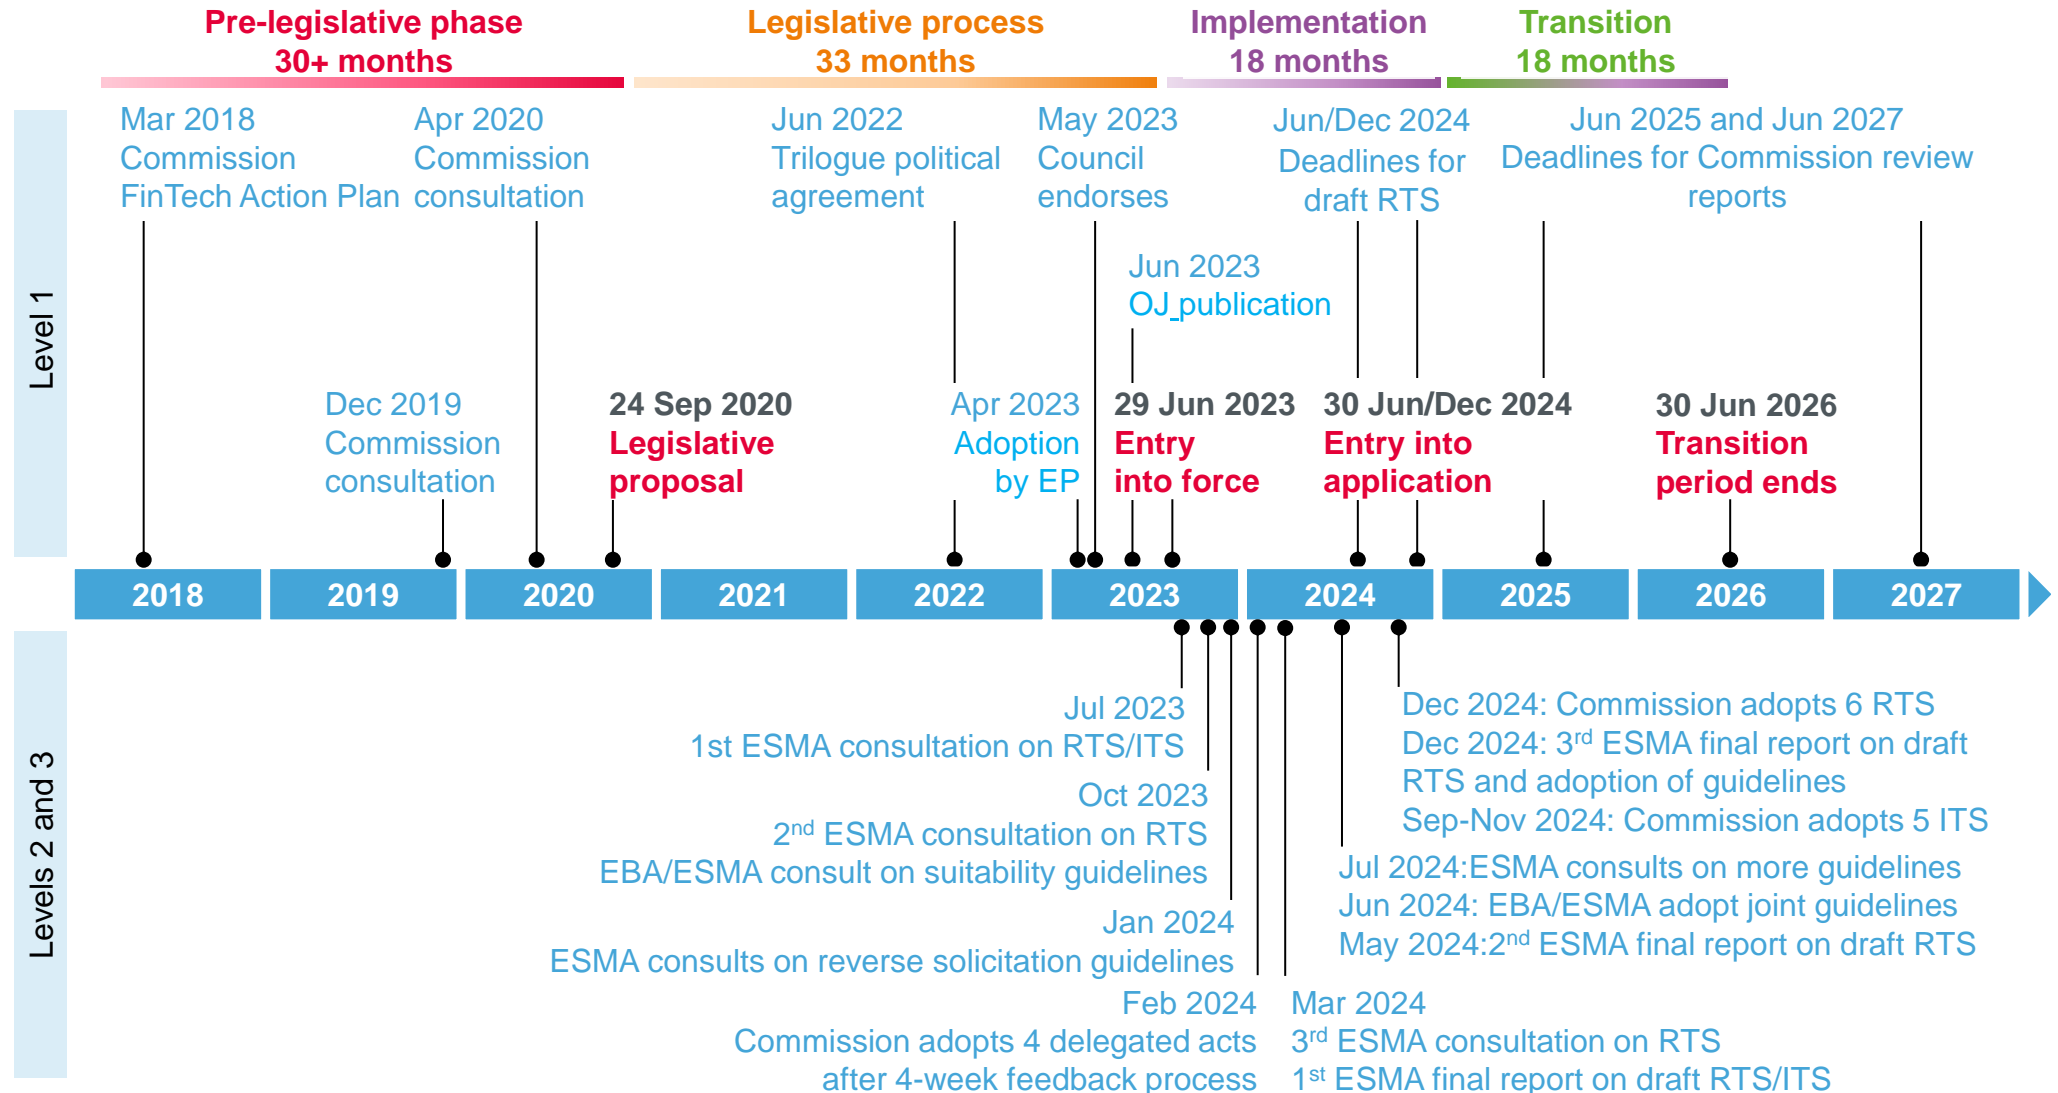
Pre-legislative phase
30+ months

Legislative process
33 months

Implementation
18 months

Transition
18 months

Level 1

Mar 2018
Commission
FinTech Action Plan

Apr 2020
Commission
consultation

Jun 2022
Trilogue political
agreement

May 2023
Council
endorses

Jun/Dec 2024
Deadlines for
draft RTS

Jun 2025 and Jun 2027
Deadlines for Commission review
reports

Jun 2023
OJ publication

Dec 2019
Commission
consultation

24 Sep 2020
Legislative
proposal

Apr 2023
Adoption
by EP

29 Jun 2023
Entry
into force

30 Jun/Dec 2024
Entry into
application

30 Jun 2026
Transition
period ends

2018
2019
2020
2021
2022
2023
2024
2025
2026
2027

Levels 2 and 3

Jul 2023
1st ESMA consultation on RTS/ITS

Oct 2023
$2^{nd}$ ESMA consultation on RTS
EBA/ESMA consult on suitability guidelines

Jan 2024
ESMA consults on reverse solicitation guidelines

Feb 2024
Commission adopts 4 delegated acts
after 4-week feedback process

Mar 2024
$3^{rd}$ ESMA consultation on RTS
$1^{st}$ ESMA final report on draft RTS/ITS

Dec 2024: Commission adopts 6 RTS
Dec 2024: $3^{rd}$ ESMA final report on draft RTS and adoption of guidelines
Sep-Nov 2024: Commission adopts 5 ITS

Jul 2024:ESMA consults on more guidelines
Jun 2024: EBA/ESMA adopt joint guidelines
May 2024:$2^{nd}$ ESMA final report on draft RTS